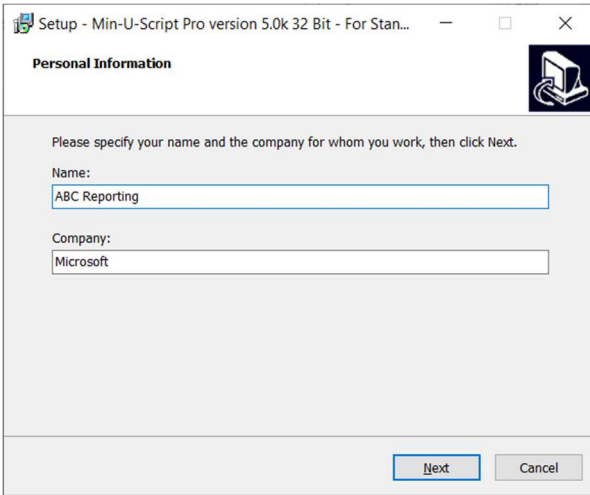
Setup - Min-U-Script Pro version 5.0k 32 Bit - For Stan...

Personal Information

Please specify your name and the company for whom you work, then click Next.

Name:

ABC Reporting

Company:

Microsoft

Next

Cancel